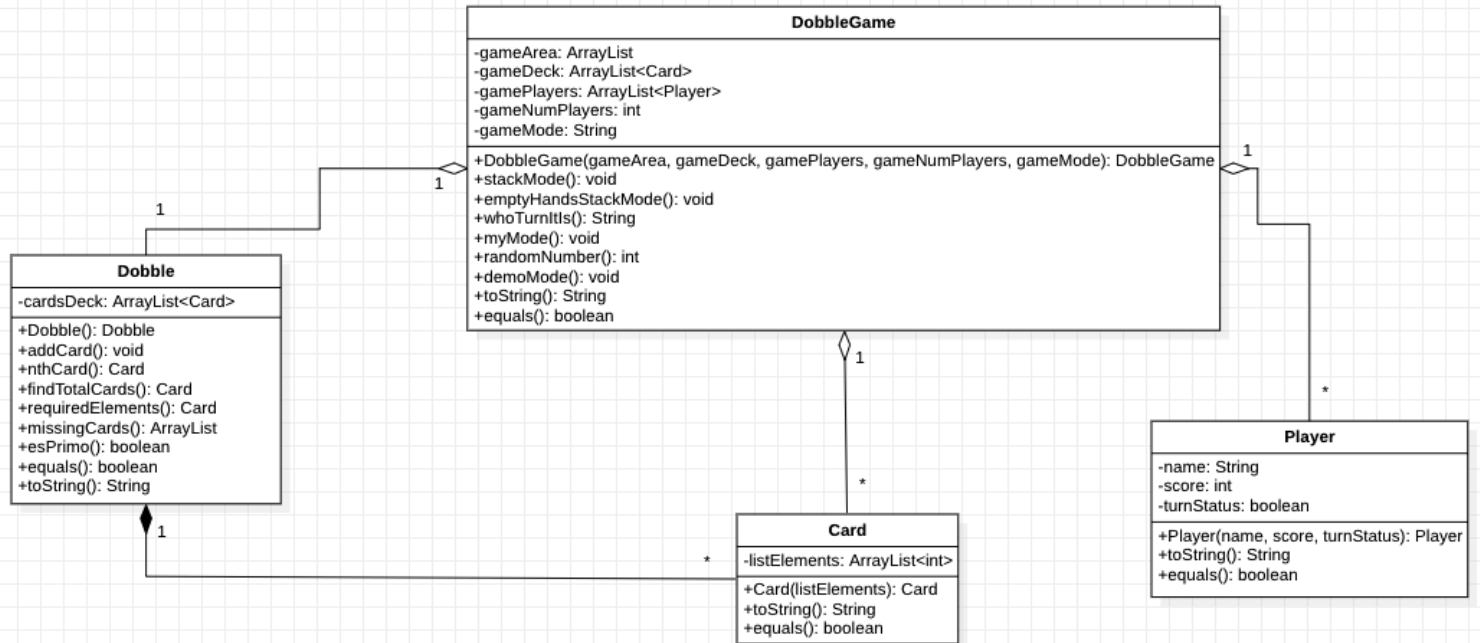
**DobbleGame**

-gameArea: ArrayList
-gameDeck: ArrayList<Card>
-gamePlayers: ArrayList<Player>
-gameNumPlayers: int
-gameMode: String

+DobbleGame(gameArea, gameDeck, gamePlayers, gameNumPlayers, gameMode): DobbleGame
+stackMode(): void
+emptyHandsStackMode(): void
+whoTurnItIs(): String
+myMode(): void
+randomNumber(): int
+demoMode(): void
+toString(): String
+equals(): boolean

1

1

1

1

**Dobble**

-cardsDeck: ArrayList<Card>

+Dobble(): Dobble
+addCard(): void
+nthCard(): Card
+findTotalCards(): Card
+requiredElements(): Card
+missingCards(): ArrayList
+esPrimo(): boolean
+equals(): boolean
+toString(): String

1

*

*

*

1

**Player**

-name: String
-score: int
-turnStatus: boolean

+Player(name, score, turnStatus): Player
+toString(): String
+equals(): boolean

**Card**

-listElements: ArrayList<int>

+Card(listElements): Card
+toString(): String
+equals(): boolean